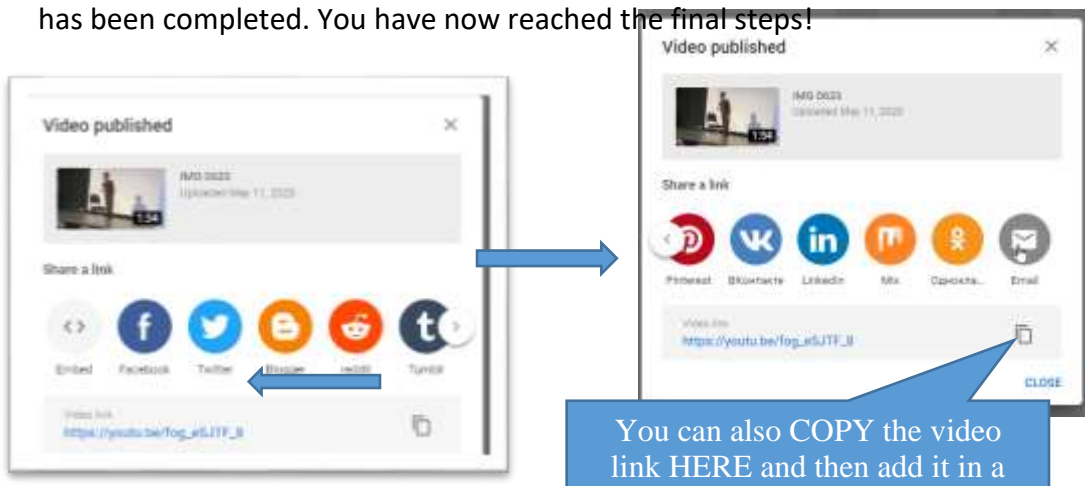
has been completed. You have now reached the final steps!

Video published

IMG 0023
Uploaded May 11, 2020

1:54

Share a link

Embed Facebook Twitter Blogger reddit Tumblr

Video link
https://youtu.be/fog_eSJTF_8

Video published

IMG 0023
Uploaded May 11, 2020

1:54

Share a link

Pinterest ВКонтакте LinkedIn Mix Одноклa... Email

Video link
https://youtu.be/fog_eSJTF_8

CLOSE

You can also COPY the video link HERE and then add it in a